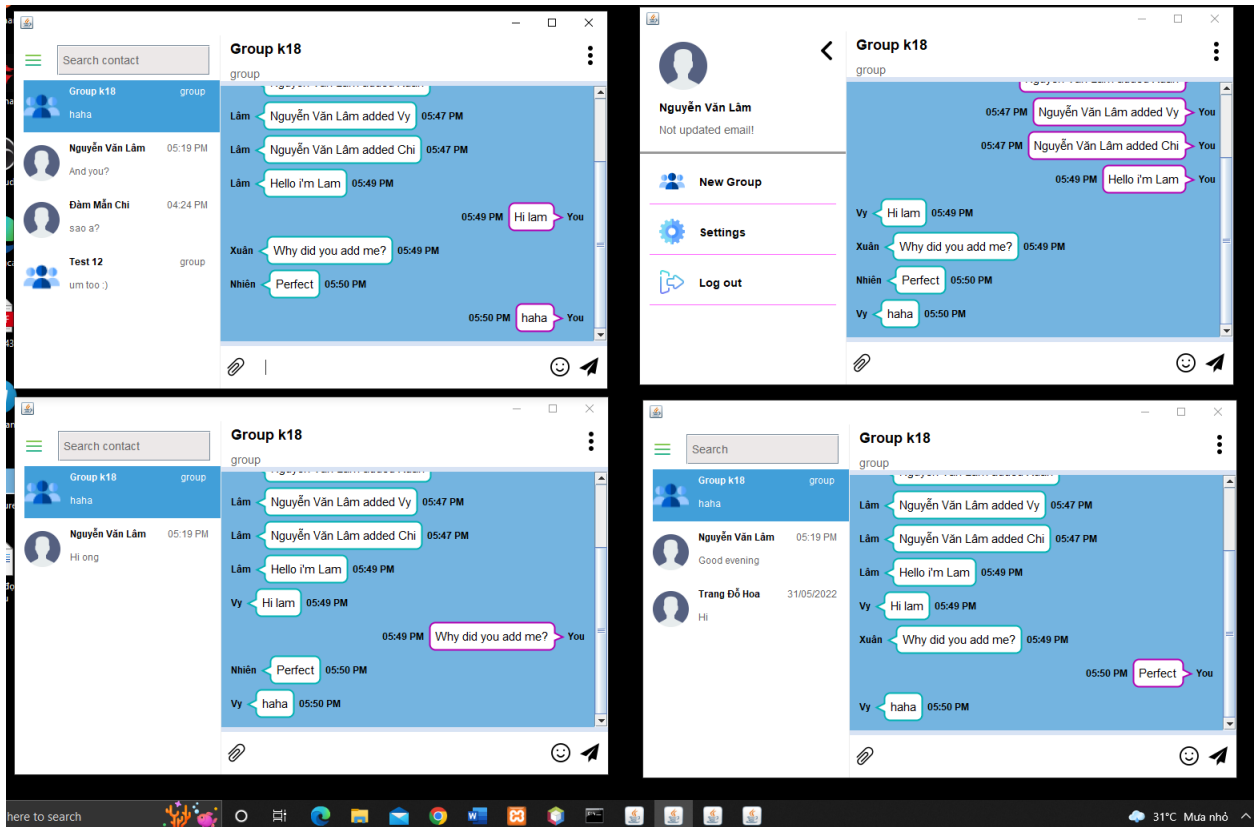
Search contact

Group k18 group
haha

Nguyễn Văn Lâm 05:19 PM
And you?

Đàm Mẫn Chi 04:24 PM
sao a?

Test 12 group
um too :)

Group k18
group

Lâm Nguyễn Văn Lâm added Vy 05:47 PM
Lâm Nguyễn Văn Lâm added Chi 05:47 PM
Lâm Hello i'm Lam 05:49 PM
05:49 PM Hi lam You
Xuân Why did you add me? 05:49 PM
Nhiên Perfect 05:50 PM
05:50 PM haha You

Nguyễn Văn Lâm
Not updated email!

New Group
Settings
Log out

Group k18
group

05:47 PM Nguyễn Văn Lâm added Vy You
05:47 PM Nguyễn Văn Lâm added Chi You
05:49 PM Hello i'm Lam You
Vy Hi lam 05:49 PM
Xuân Why did you add me? 05:49 PM
Nhiên Perfect 05:50 PM
Vy haha 05:50 PM

Search contact

Group k18 group
haha

Nguyễn Văn Lâm 05:19 PM
Hi ong

Group k18
group

Lâm Nguyễn Văn Lâm added Vy 05:47 PM
Lâm Nguyễn Văn Lâm added Chi 05:47 PM
Lâm Hello i'm Lam 05:49 PM
Vy Hi lam 05:49 PM
05:49 PM Why did you add me? You
Nhiên Perfect 05:50 PM
Vy haha 05:50 PM

Search

Group k18 group
haha

Nguyễn Văn Lâm 05:19 PM
Good evening

Trang Đỗ Hoa 31/05/2022
Hi

Group k18
group

Lâm Nguyễn Văn Lâm added Vy 05:47 PM
Lâm Nguyễn Văn Lâm added Chi 05:47 PM
Lâm Hello i'm Lam 05:49 PM
Vy Hi lam 05:49 PM
Xuân Why did you add me? 05:49 PM
05:50 PM Perfect You
Vy haha 05:50 PM

here to search
31°C Mưa nhỏ